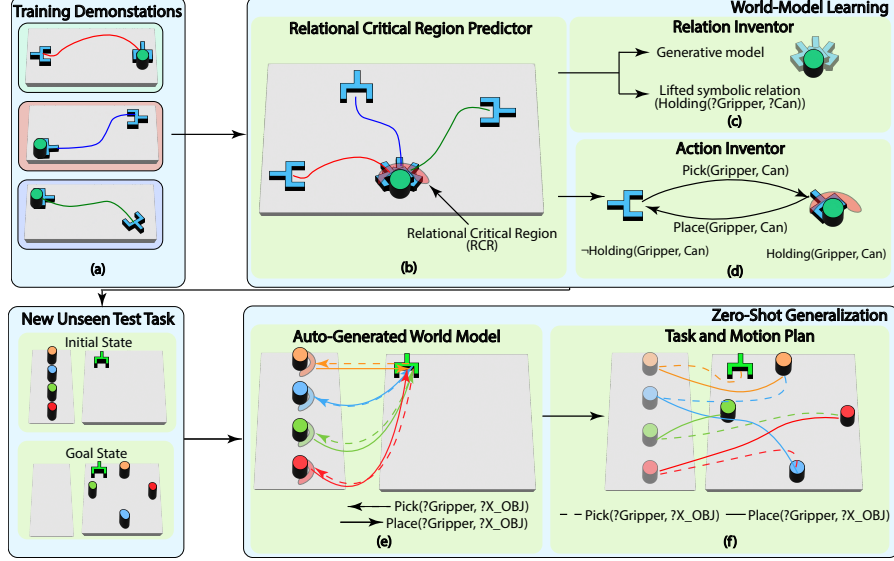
Training Demonstations

(a)

Relational Critical Region Predictor

Relational Critical Region (RCR)

(b)

World-Model Learning

Relation Inventor

Generative model

Lifted symbolic relation (Holding(?Gripper, ?Can))

(c)

Action Inventor

Pick(Gripper, Can)

Place(Gripper, Can)

¬Holding(Gripper, Can)

Holding(Gripper, Can)

(d)

New Unseen Test Task

Initial State

Goal State

Zero-Shot Generalization

Auto-Generated World Model

Pick(?Gripper, ?X_OBJ)

Place(?Gripper, ?X_OBJ)

(e)

Task and Motion Plan

Pick(?Gripper, ?X_OBJ)

Place(?Gripper, ?X_OBJ)

(f)